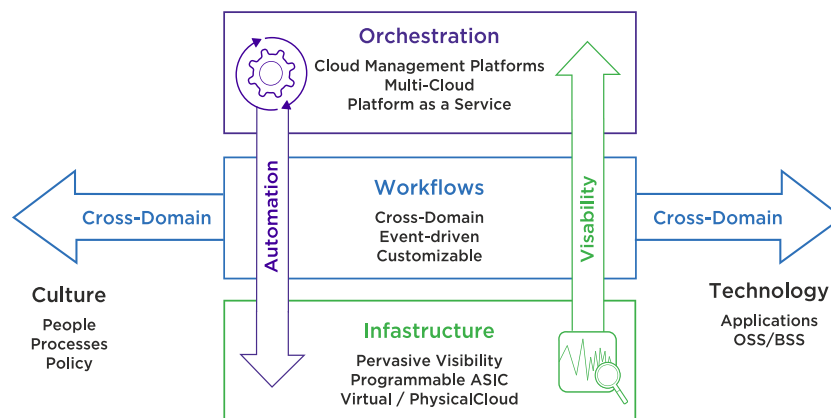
Orchestration
Cloud Management Platforms
Multi-Cloud
Platform as a Service

Workflows
Cross-Domain
Event-driven
Customizable

Infastructure
Pervasive Visibility
Programmable ASIC
Virtual / PhysicalCloud

Automation

Visability

Cross-Domain

Cross-Domain

Culture
People
Processes
Policy

Technology
Applications
OSS/BSS